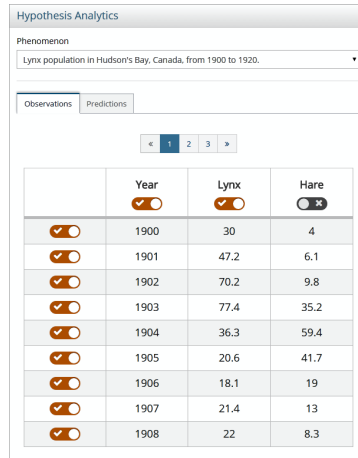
Hypothesis Analytics

Phenomenon

Lynx population in Hudson's Bay, Canada, from 1900 to 1920.

Observations | Predictions

« 1 2 3 »

| | Year | Lynx | Hare |
|---|---|---|---|
| | 1900 | 30 | 4 |
| | 1901 | 47.2 | 6.1 |
| | 1902 | 70.2 | 9.8 |
| | 1903 | 77.4 | 35.2 |
| | 1904 | 36.3 | 59.4 |
| | 1905 | 20.6 | 41.7 |
| | 1906 | 18.1 | 19 |
| | 1907 | 21.4 | 13 |
| | 1908 | 22 | 8.3 |